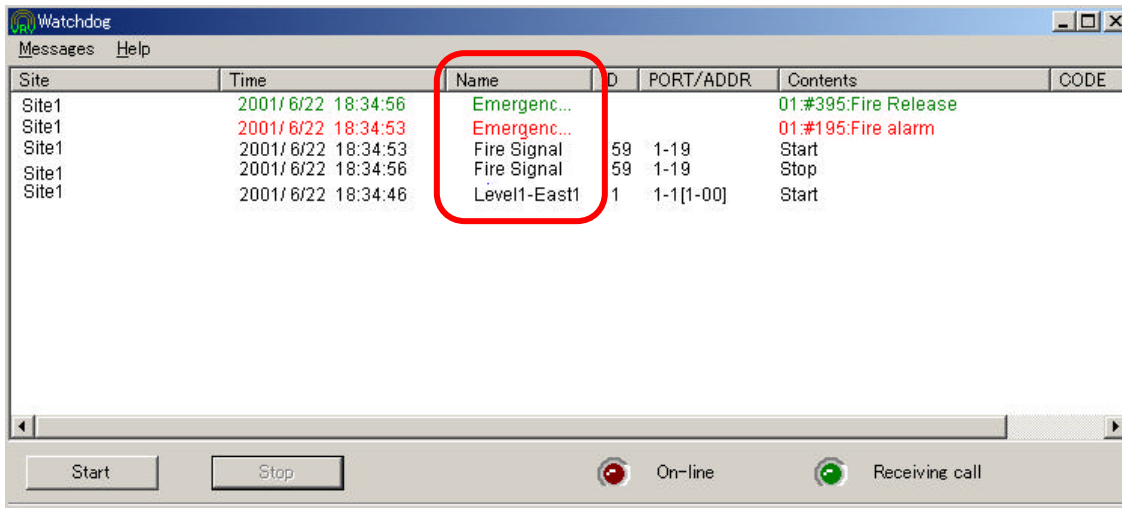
Watchdog

Messages Help

| Site | Time | Name | D | PORT/ADDR | Contents | CODE |
|---|---|---|---|---|---|---|
| Site1 | 2001/ 6/22 18:34:56 | Emergenc... | | | 01:#395:Fire Release | |
| Site1 | 2001/ 6/22 18:34:53 | Emergenc... | | | 01:#195:Fire alarm | |
| Site1 | 2001/ 6/22 18:34:53 | Fire Signal | 59 | 1-19 | Start | |
| Site1 | 2001/ 6/22 18:34:56 | Fire Signal | 59 | 1-19 | Stop | |
| Site1 | 2001/ 6/22 18:34:46 | Level1-East1 | 1 | 1-1[1-00] | Start | |

Start Stop On-line Receiving call